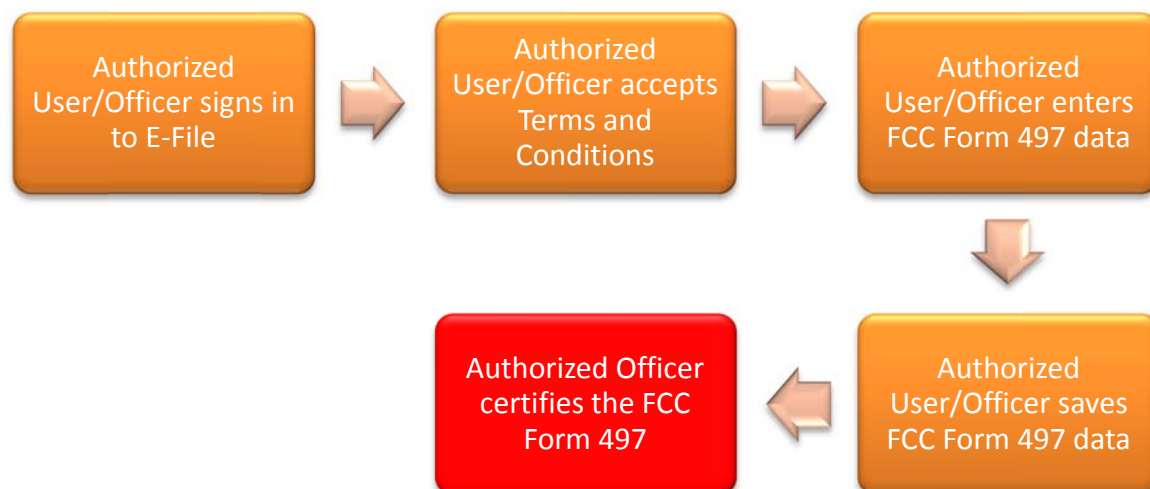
Authorized User/Officer signs in to E-File

Authorized User/Officer accepts Terms and Conditions

Authorized User/Officer enters FCC Form 497 data

Authorized User/Officer saves FCC Form 497 data

Authorized Officer certifies the FCC Form 497